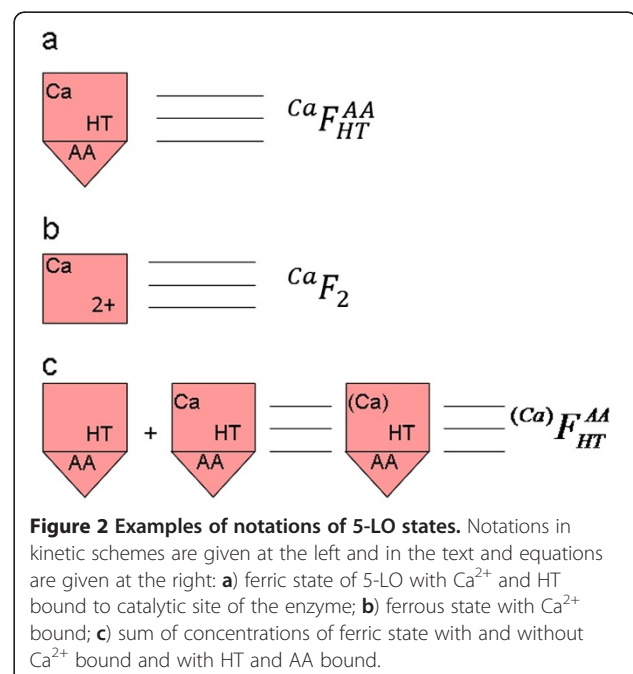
a

Ca
HT
AA

${}^{Ca}F_{HT}^{AA}$

b

Ca
2+

${}^{Ca}F_2$

c

HT
AA
+
Ca
HT
AA

(Ca)
HT
AA

${}^{(Ca)}F_{HT}^{AA}$

**Figure 2 Examples of notations of 5-LO states.** Notations in kinetic schemes are given at the left and in the text and equations are given at the right: **a**) ferric state of 5-LO with $Ca^{2+}$ and HT bound to catalytic site of the enzyme; **b**) ferrous state with $Ca^{2+}$ bound; **c**) sum of concentrations of ferric state with and without $Ca^{2+}$ bound and with HT and AA bound.